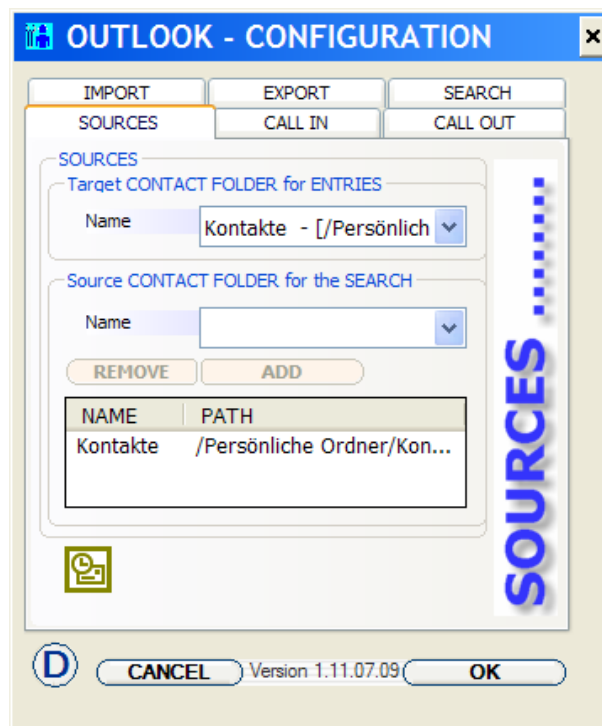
OUTLOOK - CONFIGURATION

×

IMPORT
EXPORT
SEARCH
SOURCES
CALL IN
CALL OUT

SOURCES

Target CONTACT FOLDER for ENTRIES

Name
Kontakte - [/Persönlich

Source CONTACT FOLDER for the SEARCH

Name

REMOVE
ADD

| NAME | PATH |
|---|---|
| Kontakte | /Persönliche Ordner/Kon... |

SOURCES

D

CANCEL
Version 1.11.07.09
OK